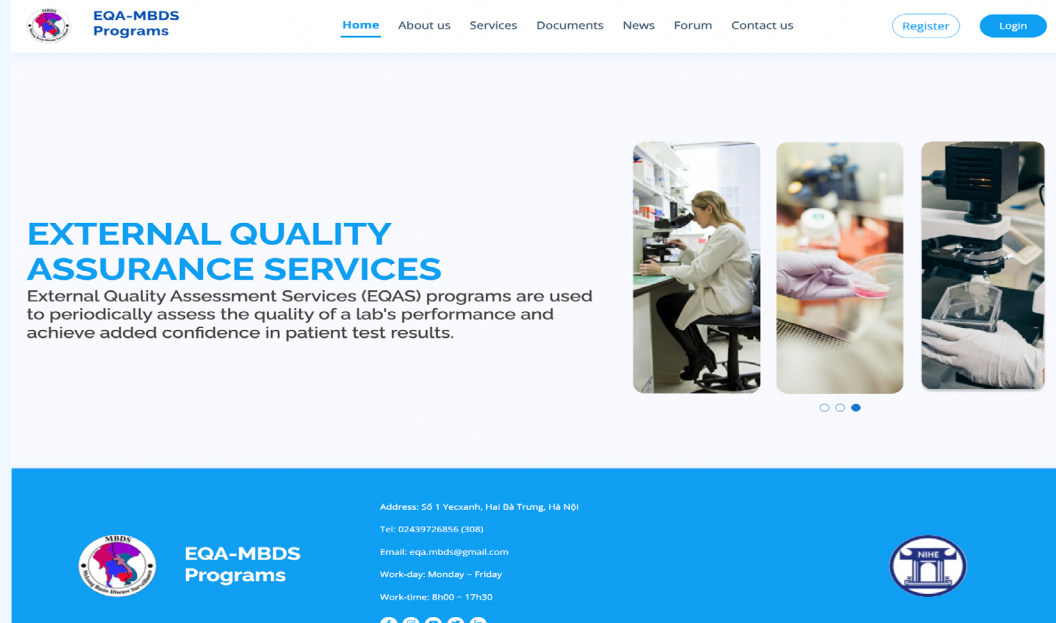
MBDS

EQA-MBDS Programs

Home About us Services Documents News Forum Contact us

Register Login

EXTERNAL QUALITY ASSURANCE SERVICES

External Quality Assessment Services (EQAS) programs are used to periodically assess the quality of a lab's performance and achieve added confidence in patient test results.

MBDS

EQA-MBDS Programs

Address: Số 1 Yecxanh, Hai Bà Trưng, Hà Nội

Tel: 02439726856 (308)

Email: eqa.mbds@gmail.com

Work-day: Monday – Friday

Work-time: 8h00 – 17h30

NIHE